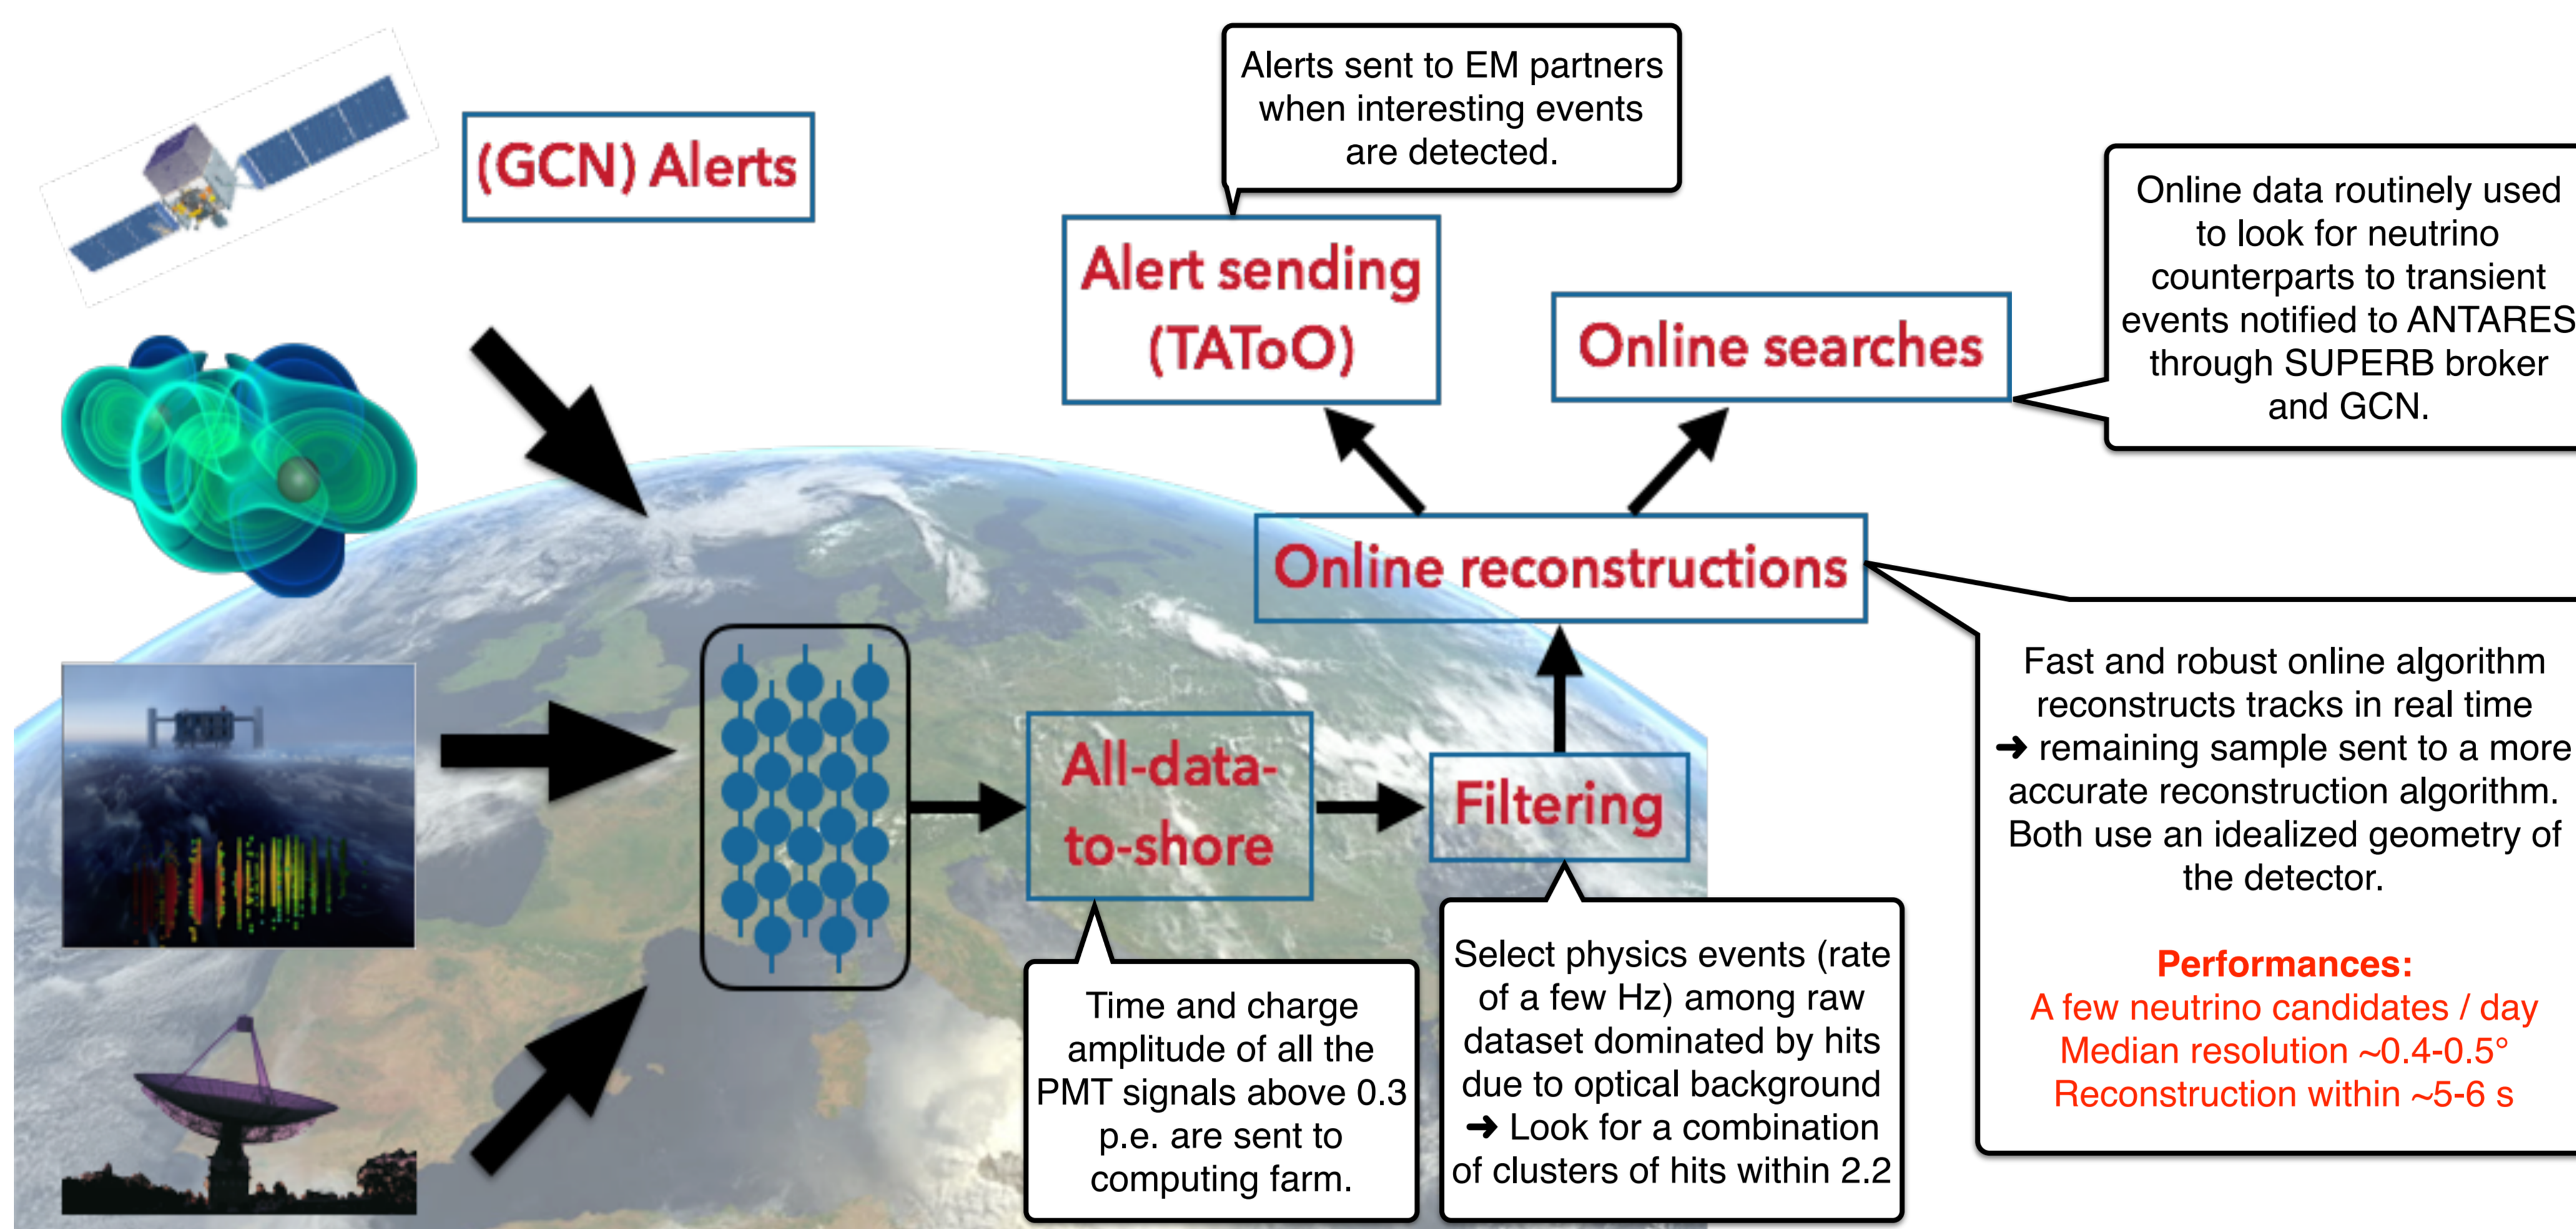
(GCN) Alerts

Alerts sent to EM partners when interesting events are detected.

Alert sending (TAToO)

Online searches

Online data routinely used to look for neutrino counterparts to transient events notified to ANTARES through SUPERB broker and GCN.

Online reconstructions

Fast and robust online algorithm reconstructs tracks in real time ➜ remaining sample sent to a more accurate reconstruction algorithm. Both use an idealized geometry of the detector.

Performances:
A few neutrino candidates / day
Median resolution ~0.4-0.5°
Reconstruction within ~5-6 s

All-data-to-shore

Filtering

Time and charge amplitude of all the PMT signals above 0.3 p.e. are sent to computing farm.

Select physics events (rate of a few Hz) among raw dataset dominated by hits due to optical background ➜ Look for a combination of clusters of hits within 2.2